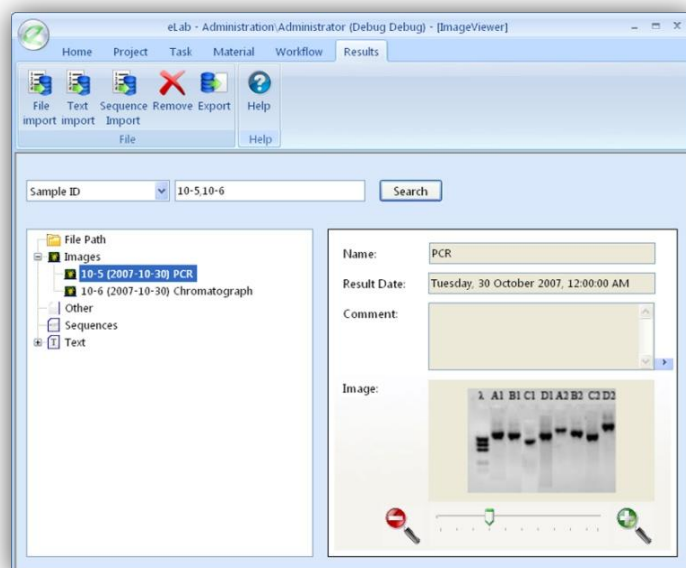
eLab - Administration\Administrator (Debug Debug) - [ImageViewer]

Home Project Task Material Workflow Results

File import Text import Sequence Import Remove Export Help

File Help

Sample ID 10-5,10-6 Search

File Path
Images
10-5 (2007-10-30) PCR
10-6 (2007-10-30) Chromatograph
Other
Sequences
Text

Name: PCR

Result Date: Tuesday, 30 October 2007, 12:00:00 AM

Comment:

Image:

λ A1 B1 C1 D1 A2 B2 C2 D2